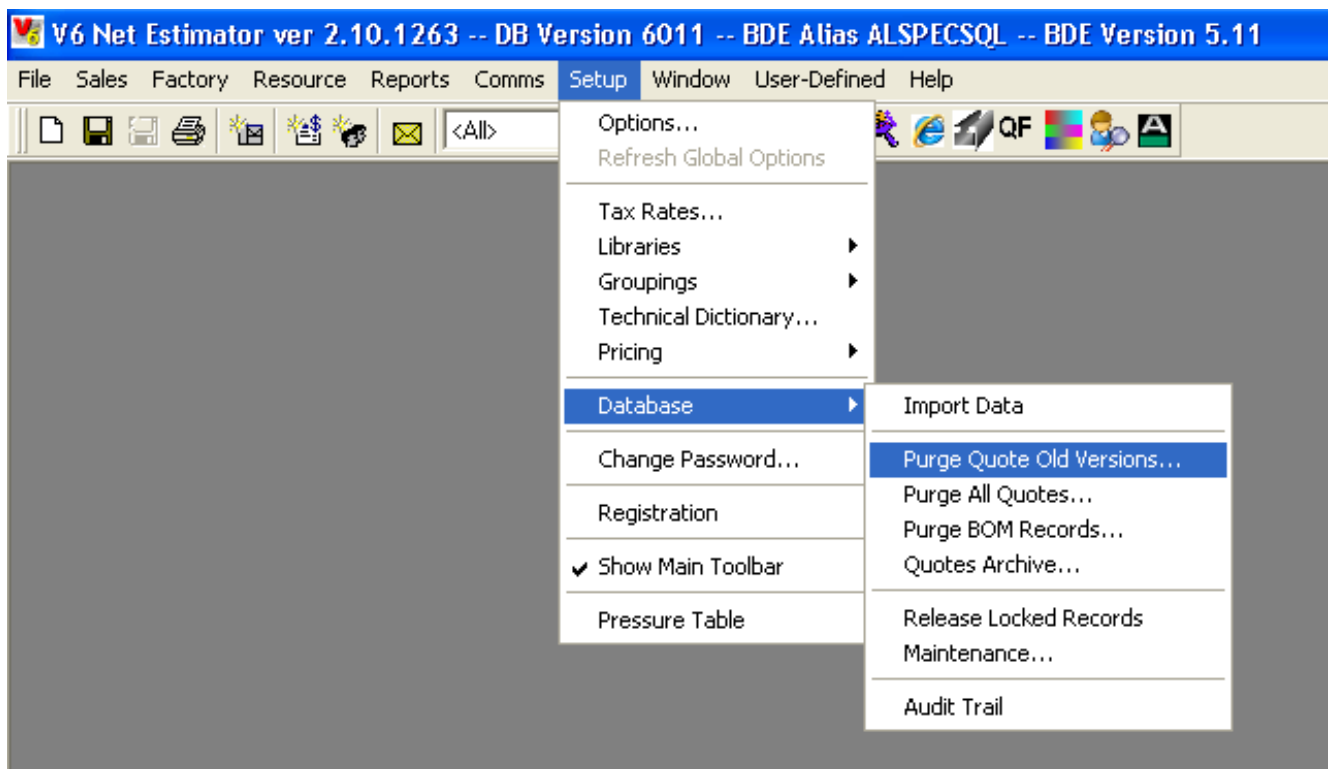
V6 Net Estimator ver 2.10.1263 -- DB Version 6011 -- BDE Alias ALSPECSQL -- BDE Version 5.11

File Sales Factory Resource Reports Comms Setup Window User-Defined Help

<All>

QF

Options...
Refresh Global Options

Tax Rates...
Libraries
Groupings
Technical Dictionary...
Pricing

Database

Change Password...

Registration

✔ Show Main Toolbar

Pressure Table

Import Data

Purge Quote Old Versions...
Purge All Quotes...
Purge BOM Records...
Quotes Archive...

Release Locked Records
Maintenance...

Audit Trail